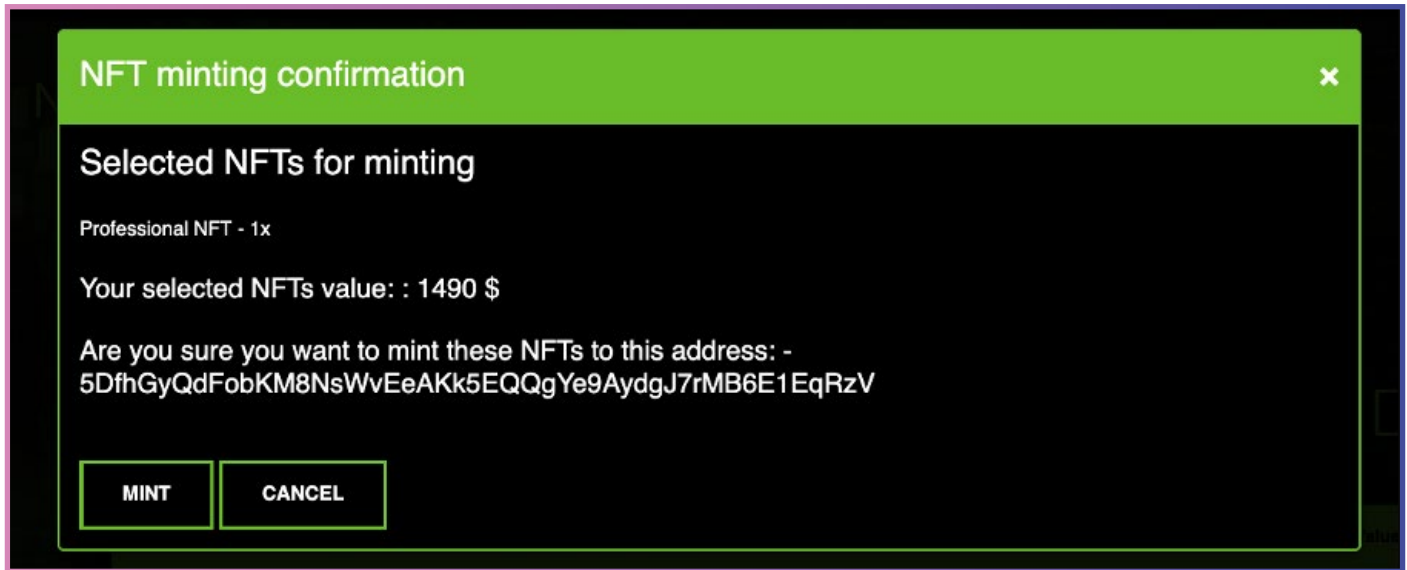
NFT minting confirmation

×

Selected NFTs for minting

Professional NFT - 1x

Your selected NFTs value: : 1490 $

Are you sure you want to mint these NFTs to this address: - 5DfhGyQdFobKM8NsWvEeAKk5EQQgYe9AydgJ7rMB6E1EqRzV

MINT

CANCEL